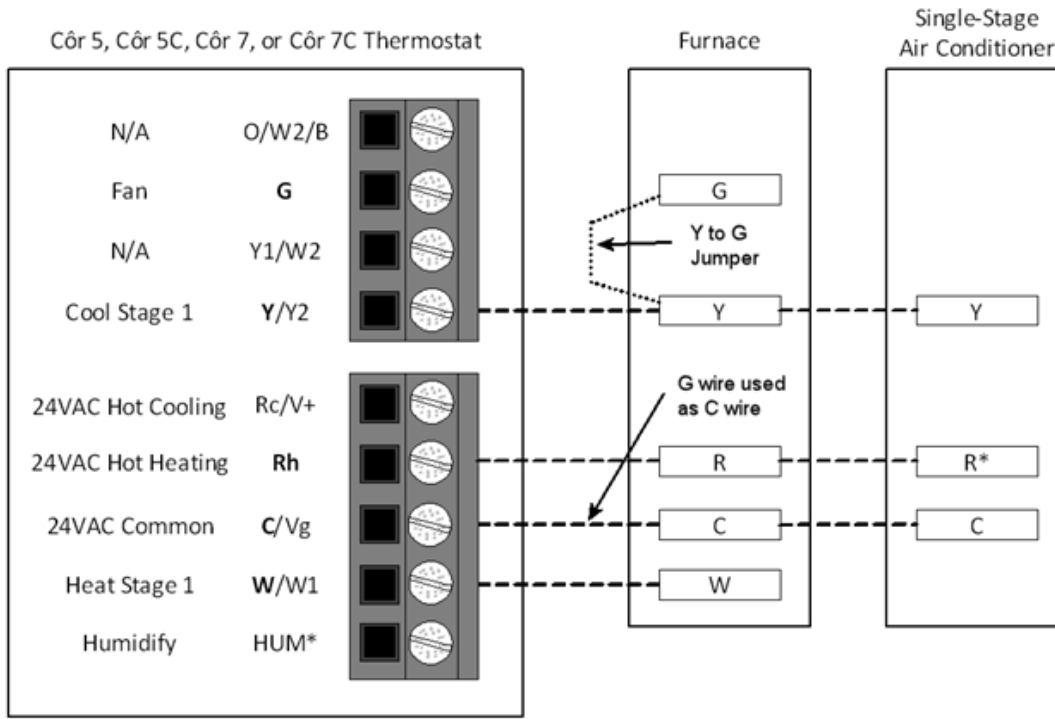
Côr 5, Côr 5C, Côr 7, or Côr 7C Thermostat

Furnace

Single-Stage Air Conditioner

N/A O/W2/B

Fan **G**

N/A Y1/W2

Cool Stage 1 **Y**/Y2

24VAC Hot Cooling Rc/V+

24VAC Hot Heating **Rh**

24VAC Common **C**/Vg

Heat Stage 1 **W**/W1

Humidify HUM*

G

Y to G Jumper

Y

G wire used as C wire

R

C

W

Y

R*

C